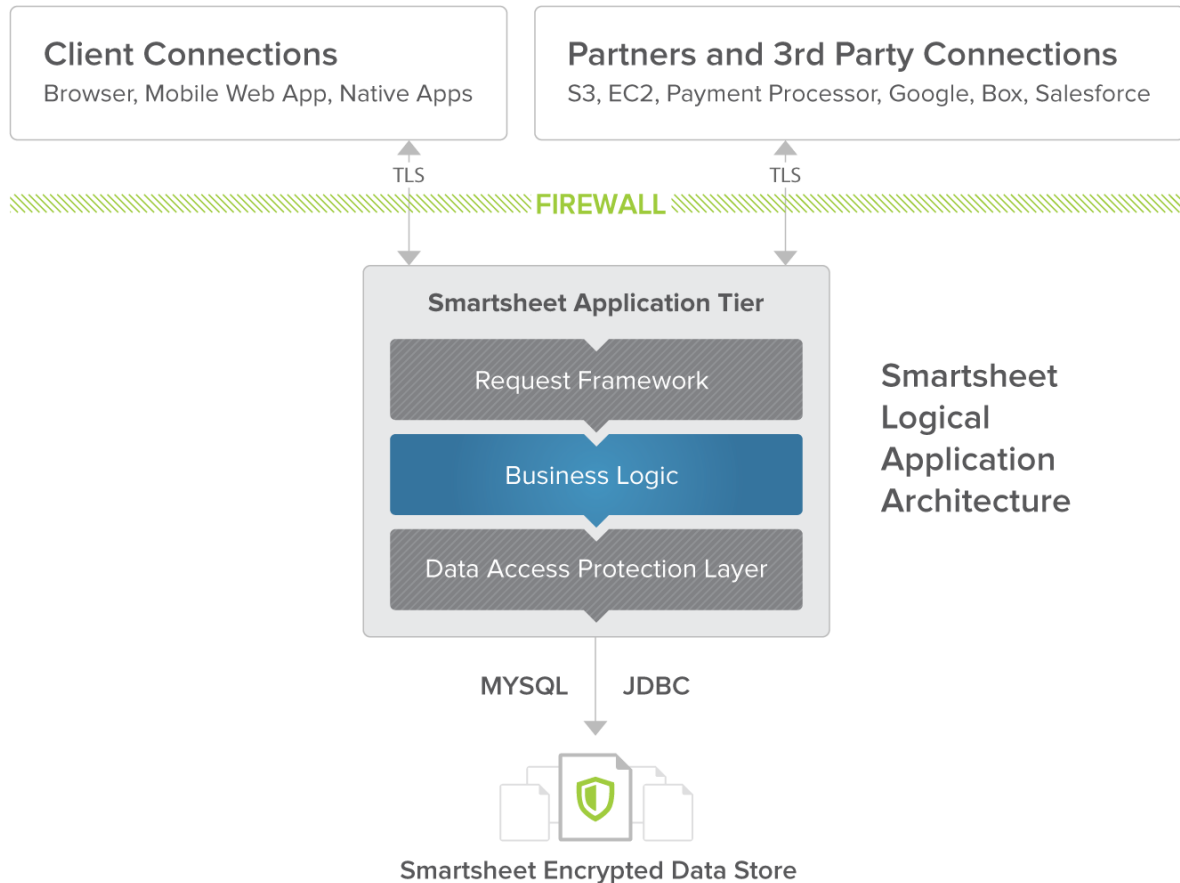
Client Connections
Browser, Mobile Web App, Native Apps

Partners and 3rd Party Connections
S3, EC2, Payment Processor, Google, Box, Salesforce

TLS

TLS

FIREWALL

Smartsheet Application Tier

Request Framework

Business Logic

Data Access Protection Layer

Smartsheet Logical Application Architecture

MYSQL

JDBC

Smartsheet Encrypted Data Store